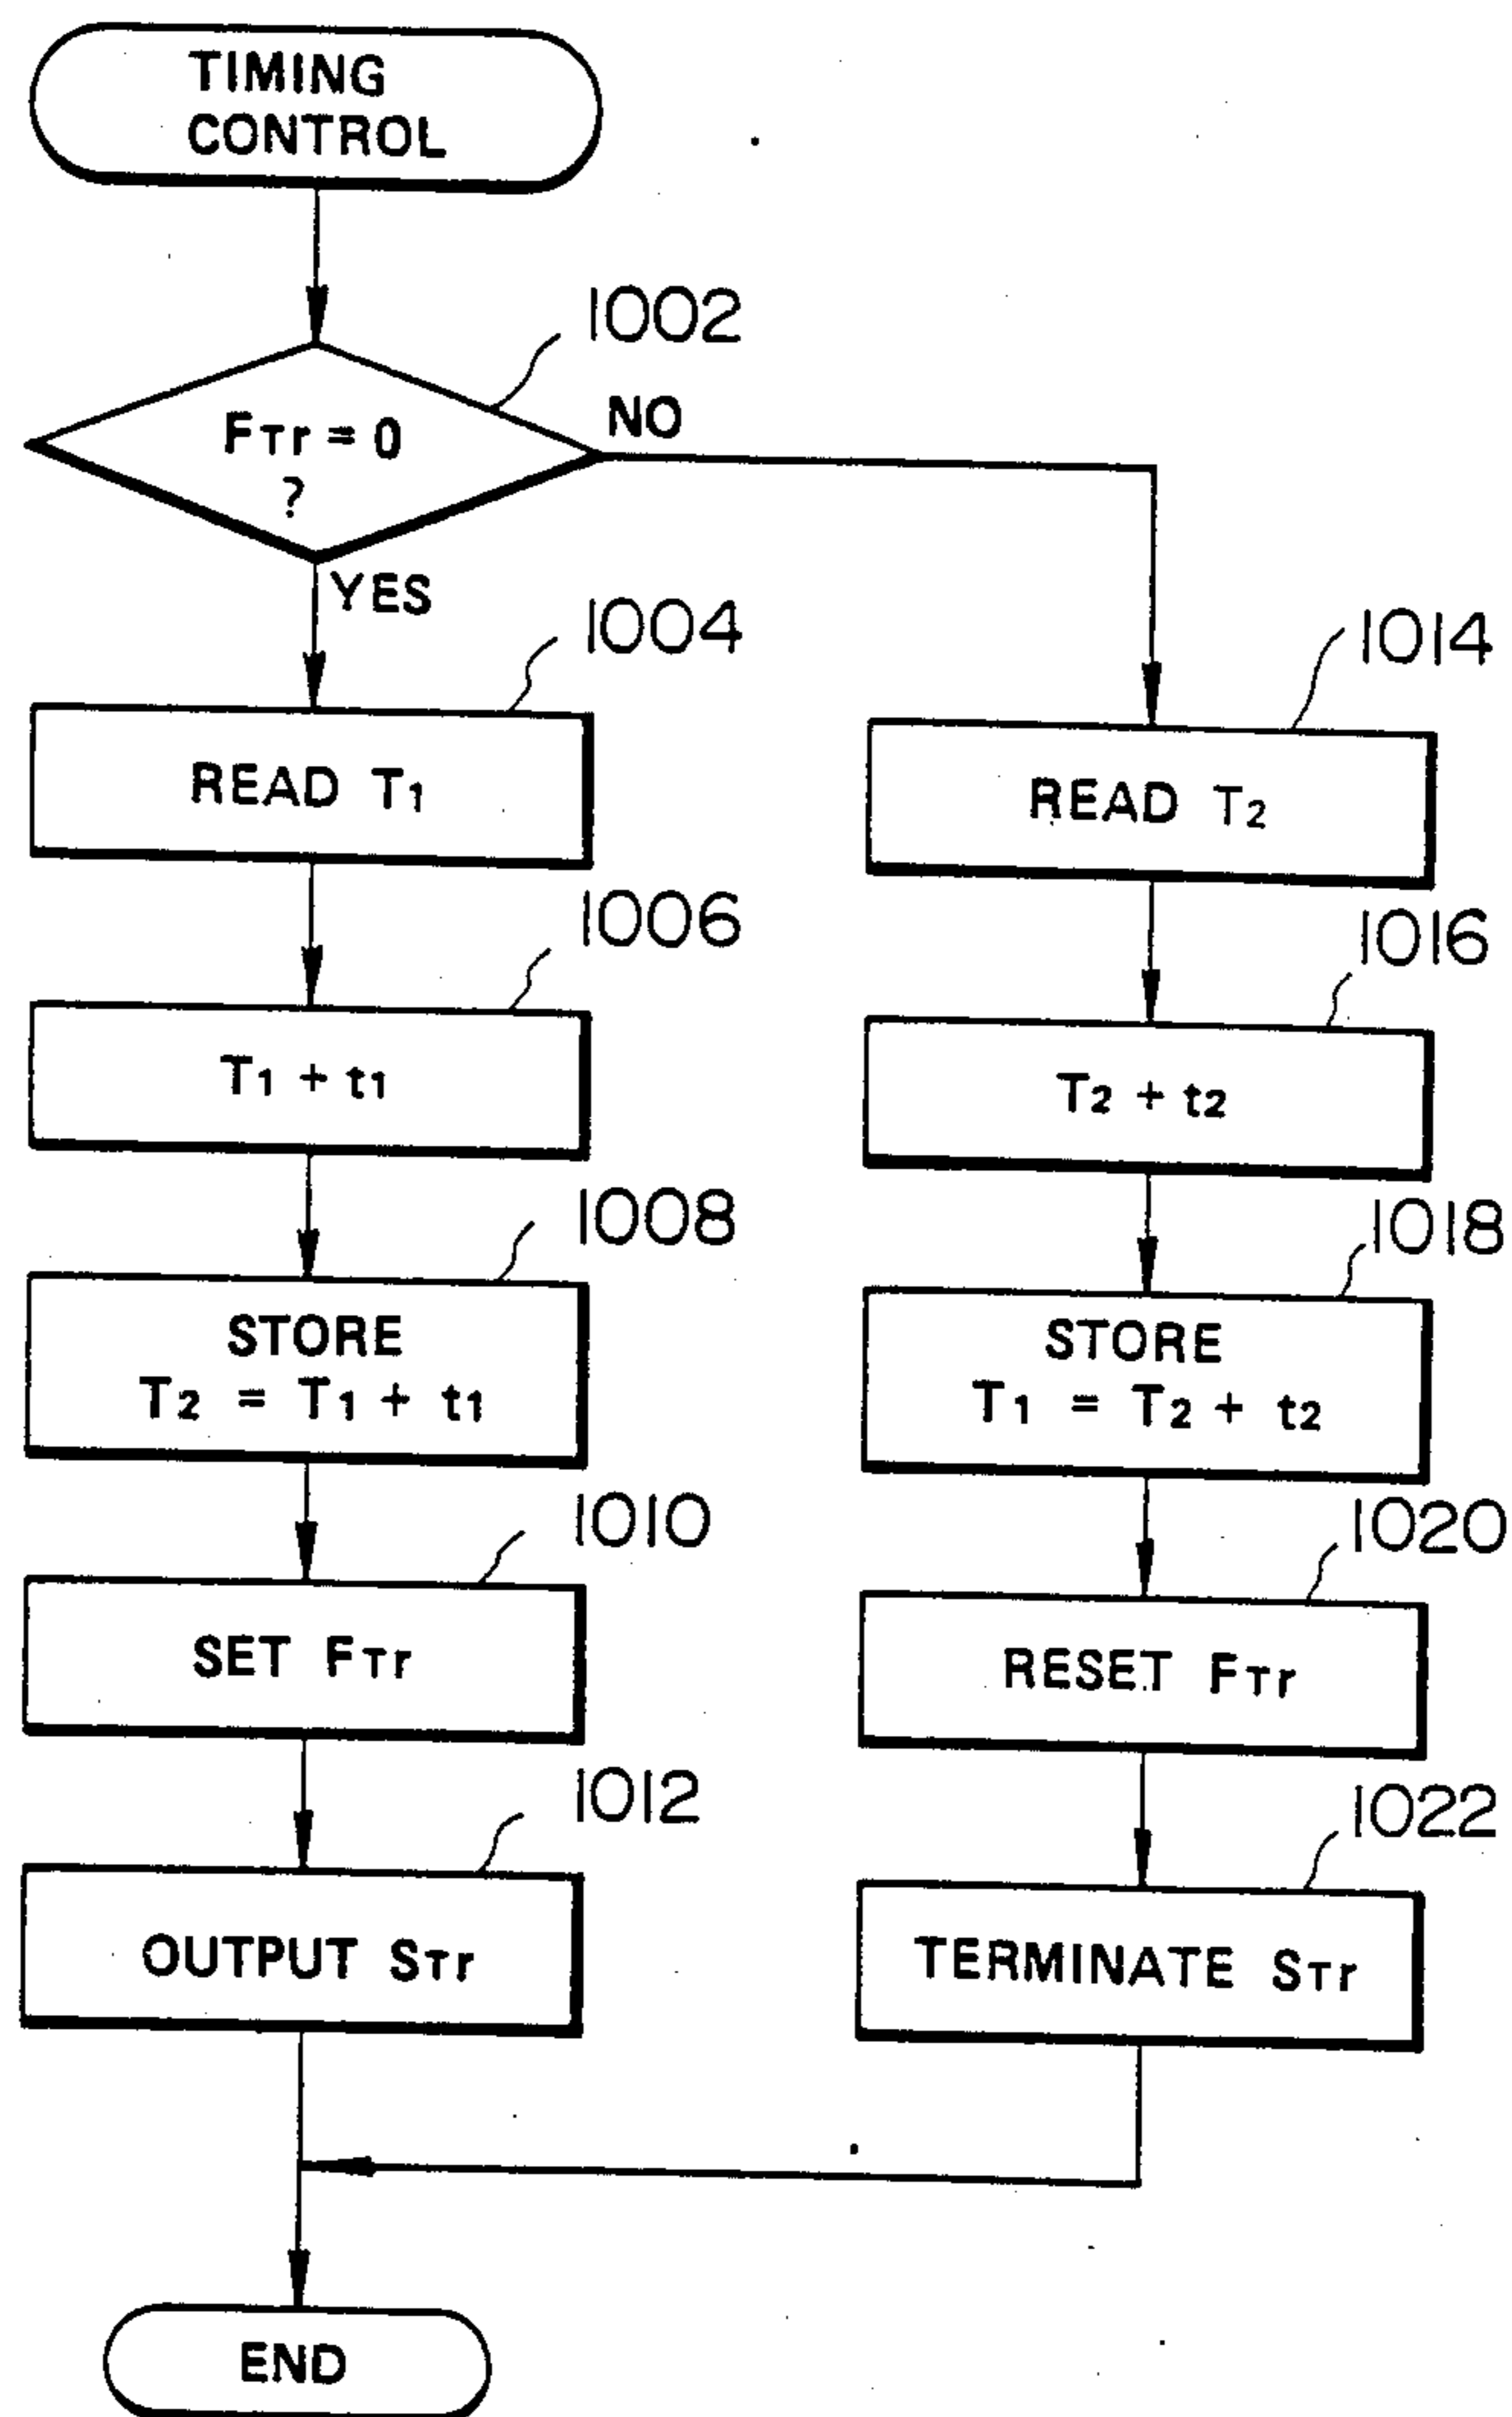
TIMING CONTROL

1002

$F_{Tr} = 0$ ?

NO

YES

1004

READ $T_1$

1006

$T_1 + t_1$

1008

STORE $T_2 = T_1 + t_1$

1010

SET $F_{Tr}$

1012

OUTPUT $S_{Tr}$

1014

READ $T_2$

1016

$T_2 + t_2$

1018

STORE $T_1 = T_2 + t_2$

1020

RESET $F_{Tr}$

1022

TERMINATE $S_{Tr}$

END